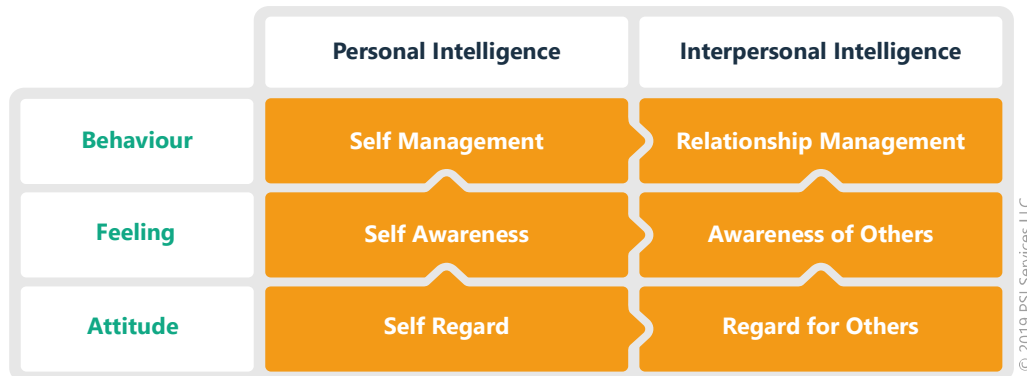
| | Personal Intelligence | Interpersonal Intelligence |
|---|---|---|
| Behaviour | Self Management | Relationship Management |
| Feeling | Self Awareness | Awareness of Others |
| Attitude | Self Regard | Regard for Others |

© 2019 PSI Services LLC